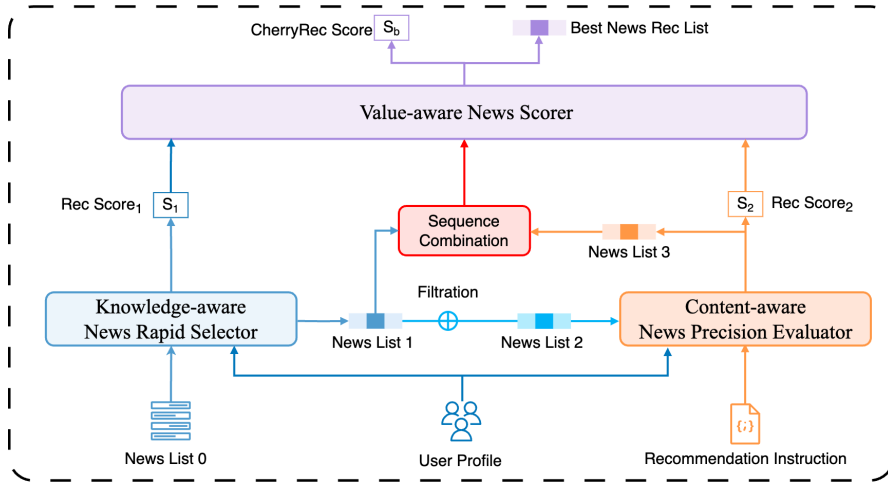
CherryRec Score $S_b$

Best News Rec List

Value-aware News Scorer

Rec Score$_1$ $S_1$

Sequence Combination

$S_2$ Rec Score$_2$

News List 3

Filtration

Knowledge-aware News Rapid Selector

News List 1

News List 2

Content-aware News Precision Evaluator

{;}

News List 0

User Profile

Recommendation Instruction